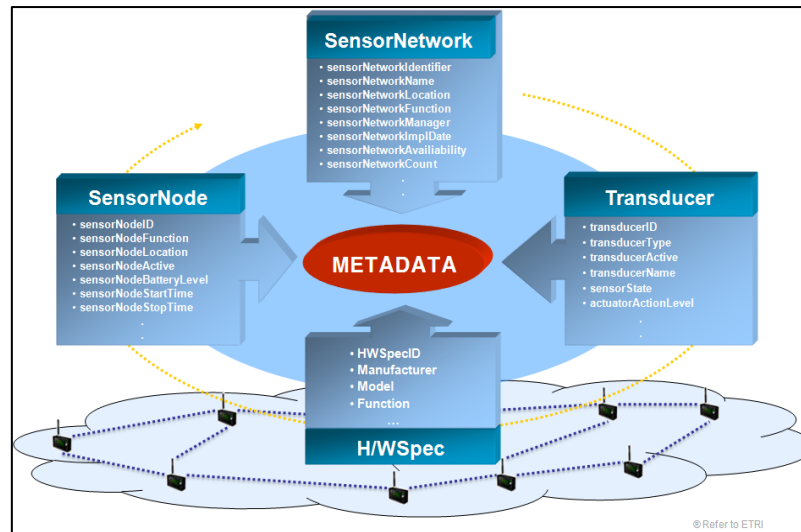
SensorNetwork
• sensorNetworkIdentifier
• sensorNetworkName
• sensorNetworkLocation
• sensorNetworkFunction
• sensorNetworkManager
• sensorNetworkImplDate
• sensorNetworkAvailiability
• sensorNetworkCount
.
.

SensorNode
• sensorNodeID
• sensorNodeFunction
• sensorNodeLocation
• sensorNodeActive
• sensorNodeBatteryLevel
• sensorNodeStartTime
• sensorNodeStopTime
.
.

METADATA

Transducer
• transducerID
• transducerType
• transducerActive
• transducerName
• sensorState
• actuatorActionLevel
.
.

• HWSpecID
• Manufacturer
• Model
• Function
...

H/WSpec

® Refer to ETRI